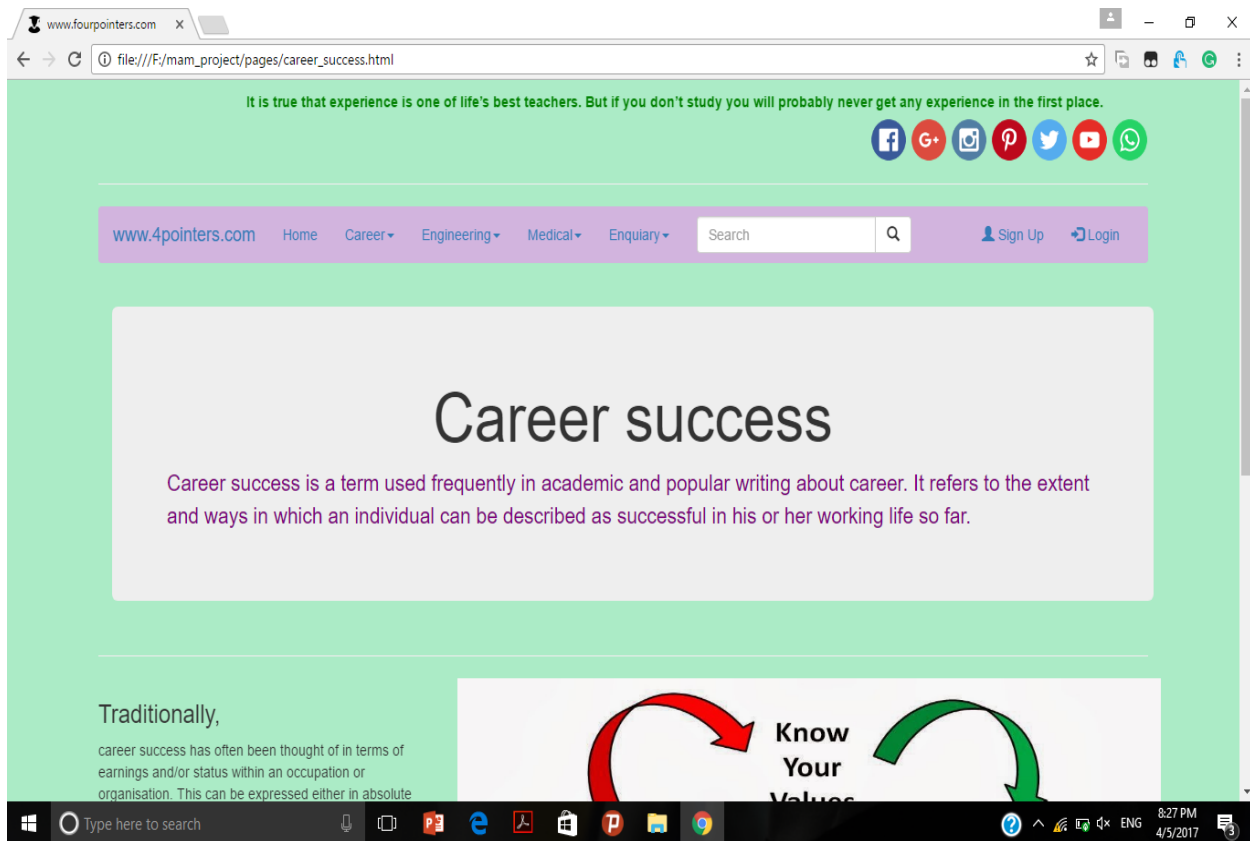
www.fourpointers.com ×

file:///F:/mam_project/pages/career_success.html

It is true that experience is one of life's best teachers. But if you don't study you will probably never get any experience in the first place.

www.4pointers.com Home Career Engineering Medical Enquiary Search Sign Up Login

Career success

Career success is a term used frequently in academic and popular writing about career. It refers to the extent and ways in which an individual can be described as successful in his or her working life so far.

Traditionally,

career success has often been thought of in terms of earnings and/or status within an occupation or organisation. This can be expressed either in absolute

Know Your Values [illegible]

Type here to search

ENG 8:27 PM 4/5/2017 3